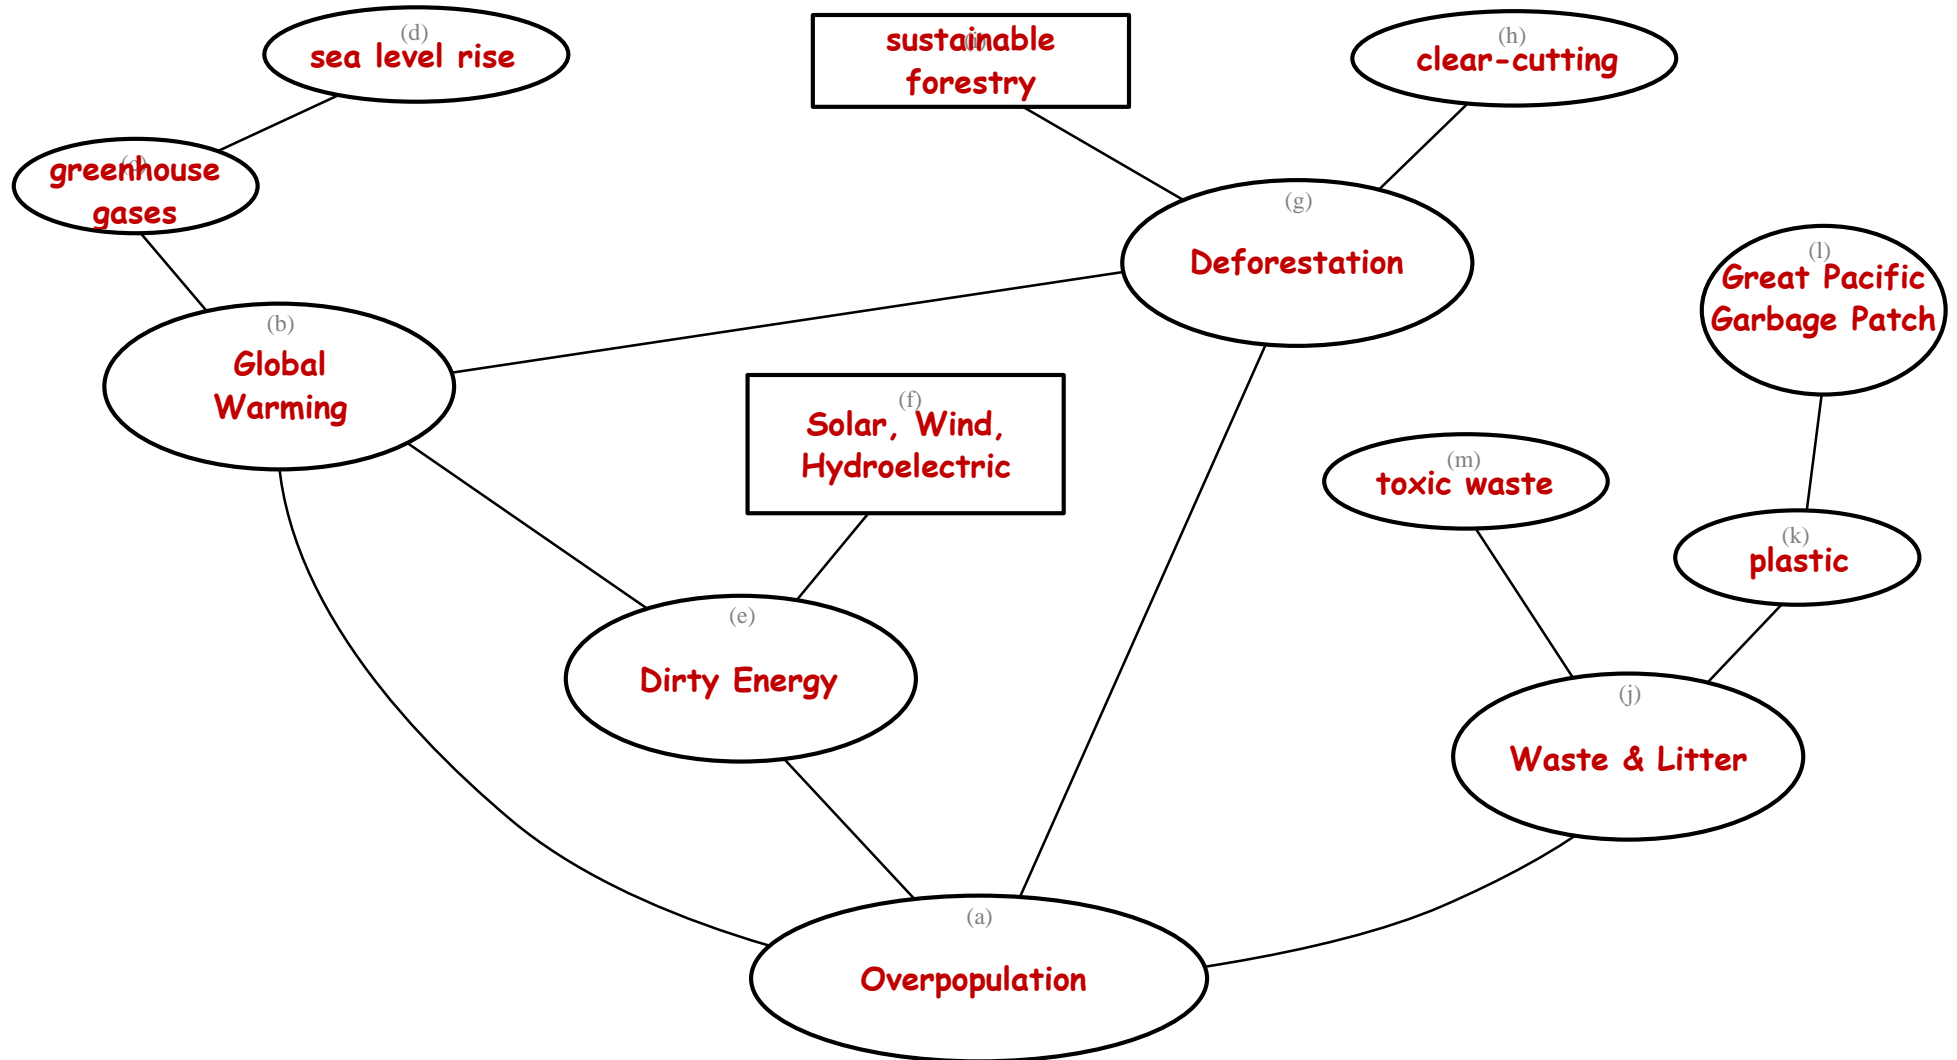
(d)
sea level rise

(i)
sustainable forestry

(h)
clear-cutting

(c)
greenhouse gases

(g)
Deforestation

(l)
Great Pacific Garbage Patch

(b)
Global Warming

(f)
Solar, Wind, Hydroelectric

(m)
toxic waste

(k)
plastic

(e)
Dirty Energy

(j)
Waste & Litter

(a)
Overpopulation